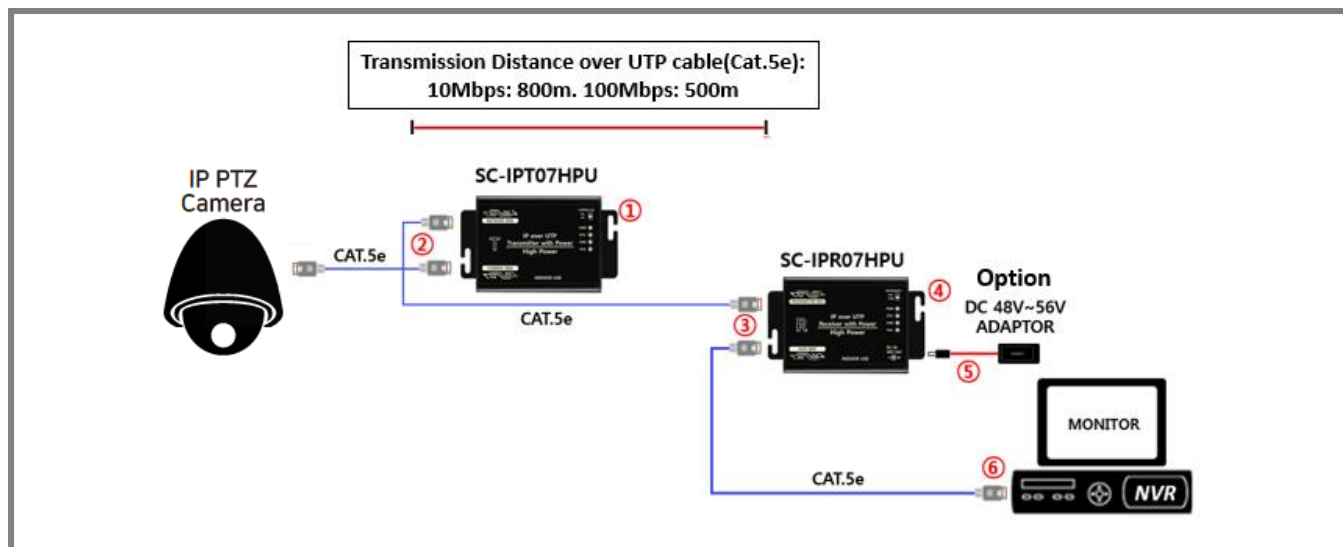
Transmission Distance over UTP cable(Cat.5e):
10Mbps: 800m. 100Mbps: 500m

IP PTZ Camera

SC-IPT07HPU

①

②

CAT.5e

IP over UTP
Transmitter with Power
High Power

SC-IPR07HPU

④

③

CAT.5e

IP over UTP
Receiver with Power
High Power

Option
DC 48V~56V
ADAPTOR

⑤

MONITOR

⑥

CAT.5e

NVR